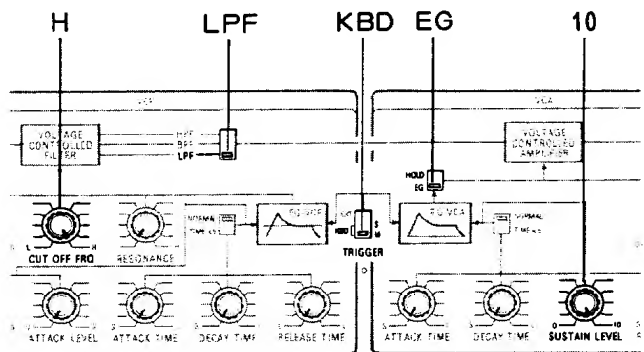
H
LPF
KBD
EG
10

VCF
VCA

VOLTAGE CONTROLLED FILTER
HPF
BPF
LPF

VOLTAGE CONTROLLED AMPLIFIER
HOLD
EG

L H
CUT OFF FRQ
RESONANCE
NORMAL
TIME x 0.1
EG VCF
KBD
TRIGGER
EG VCA
NORMAL
TIME x 0.1

ATTACK LEVEL
ATTACK TIME
DECAY TIME
RELEASE TIME
ATTACK TIME
DECAY TIME
0 10
SUSTAIN LEVEL